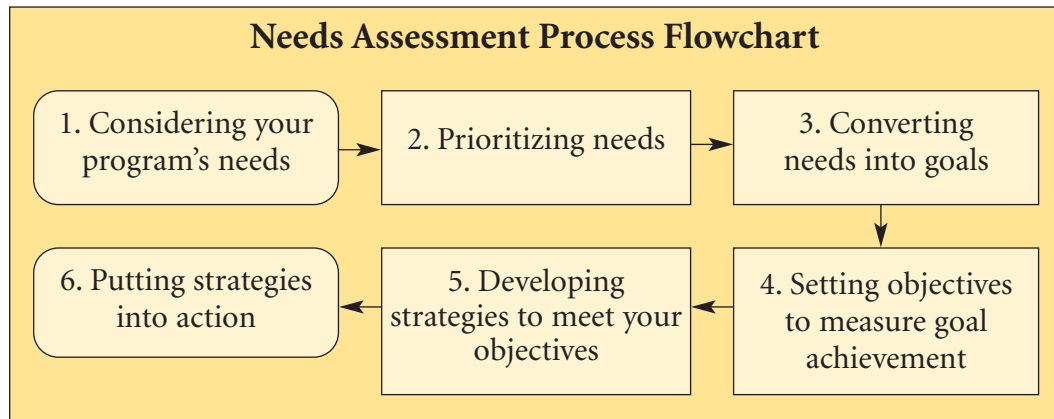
Needs Assessment Process Flowchart

1. Considering your program's needs

2. Prioritizing needs

3. Converting needs into goals

4. Setting objectives to measure goal achievement

5. Developing strategies to meet your objectives

6. Putting strategies into action